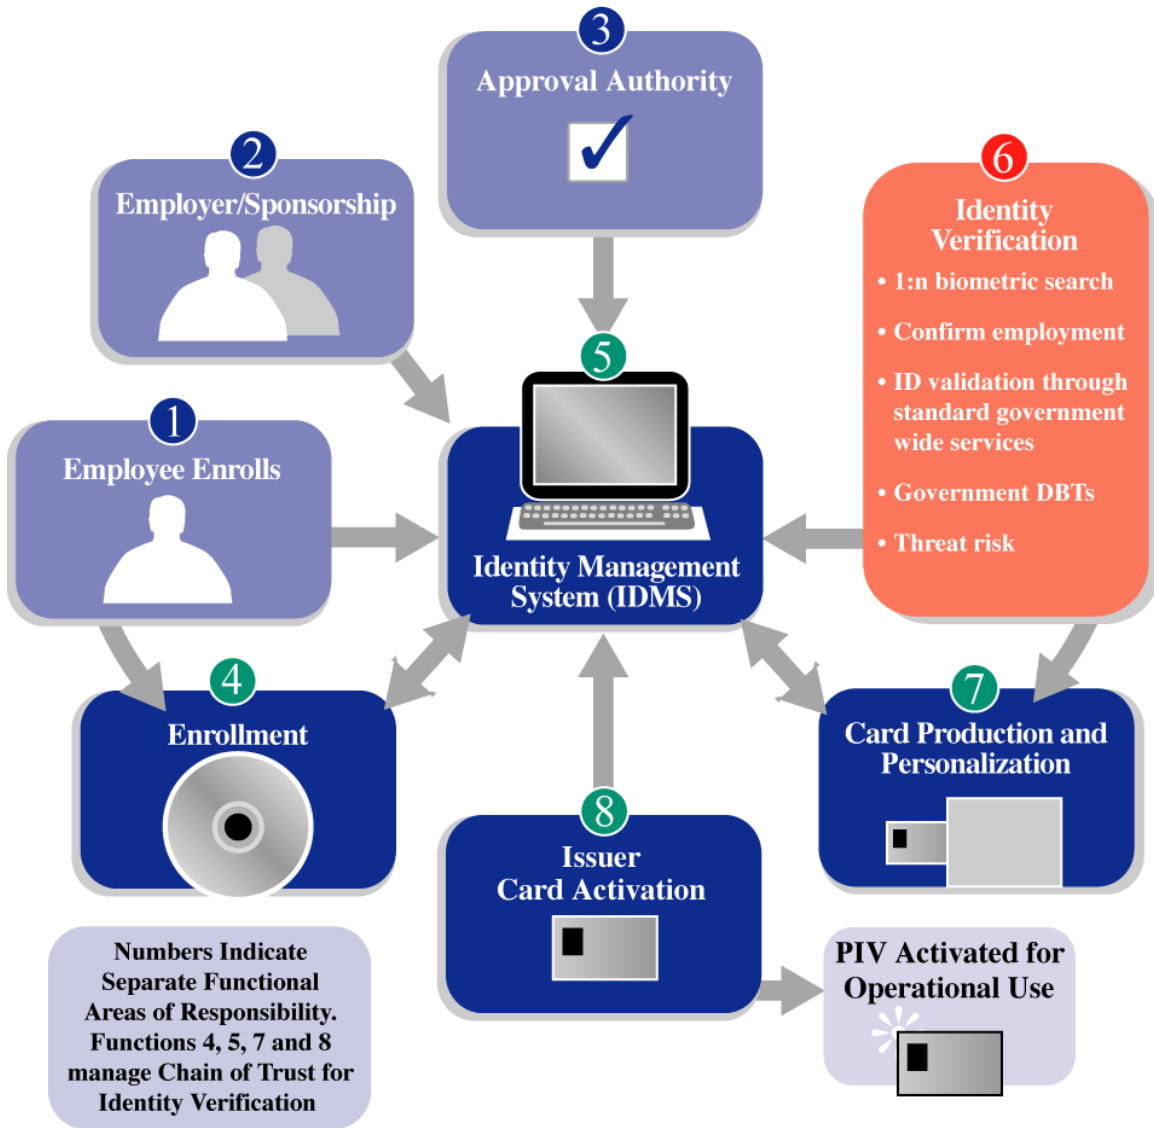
3
Approval Authority

2
Employer/Sponsorship

6
Identity Verification
• 1:n biometric search
• Confirm employment
• ID validation through standard government wide services
• Government DBTs
• Threat risk

5
Identity Management System (IDMS)

1
Employee Enrolls

4
Enrollment

7
Card Production and Personalization

8
Issuer Card Activation

Numbers Indicate Separate Functional Areas of Responsibility. Functions 4, 5, 7 and 8 manage Chain of Trust for Identity Verification

PIV Activated for Operational Use